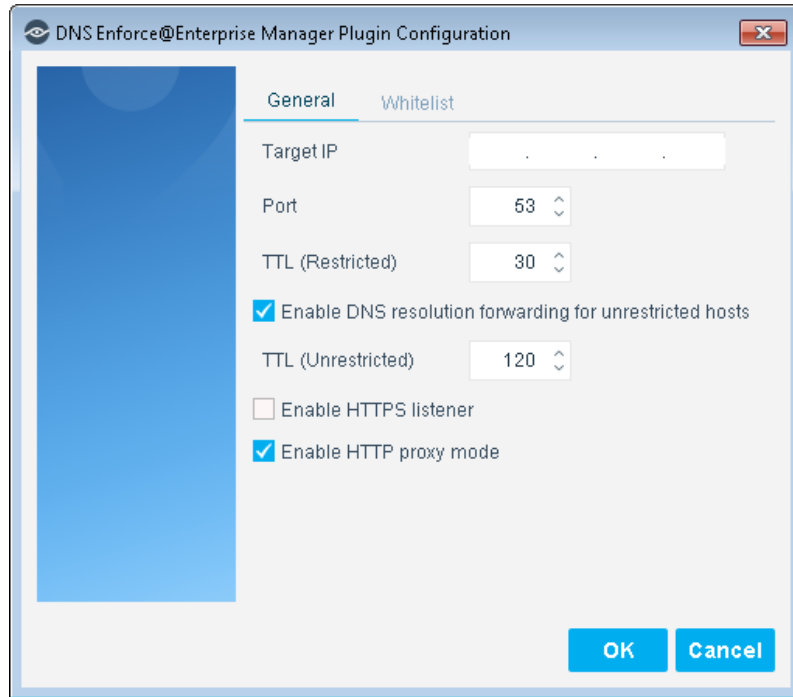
DNS Enforce@Enterprise Manager Plugin Configuration

General Whitelist

Target IP . . .

Port 53

TTL (Restricted) 30

Enable DNS resolution forwarding for unrestricted hosts

TTL (Unrestricted) 120

Enable HTTPS listener

Enable HTTP proxy mode

OK Cancel